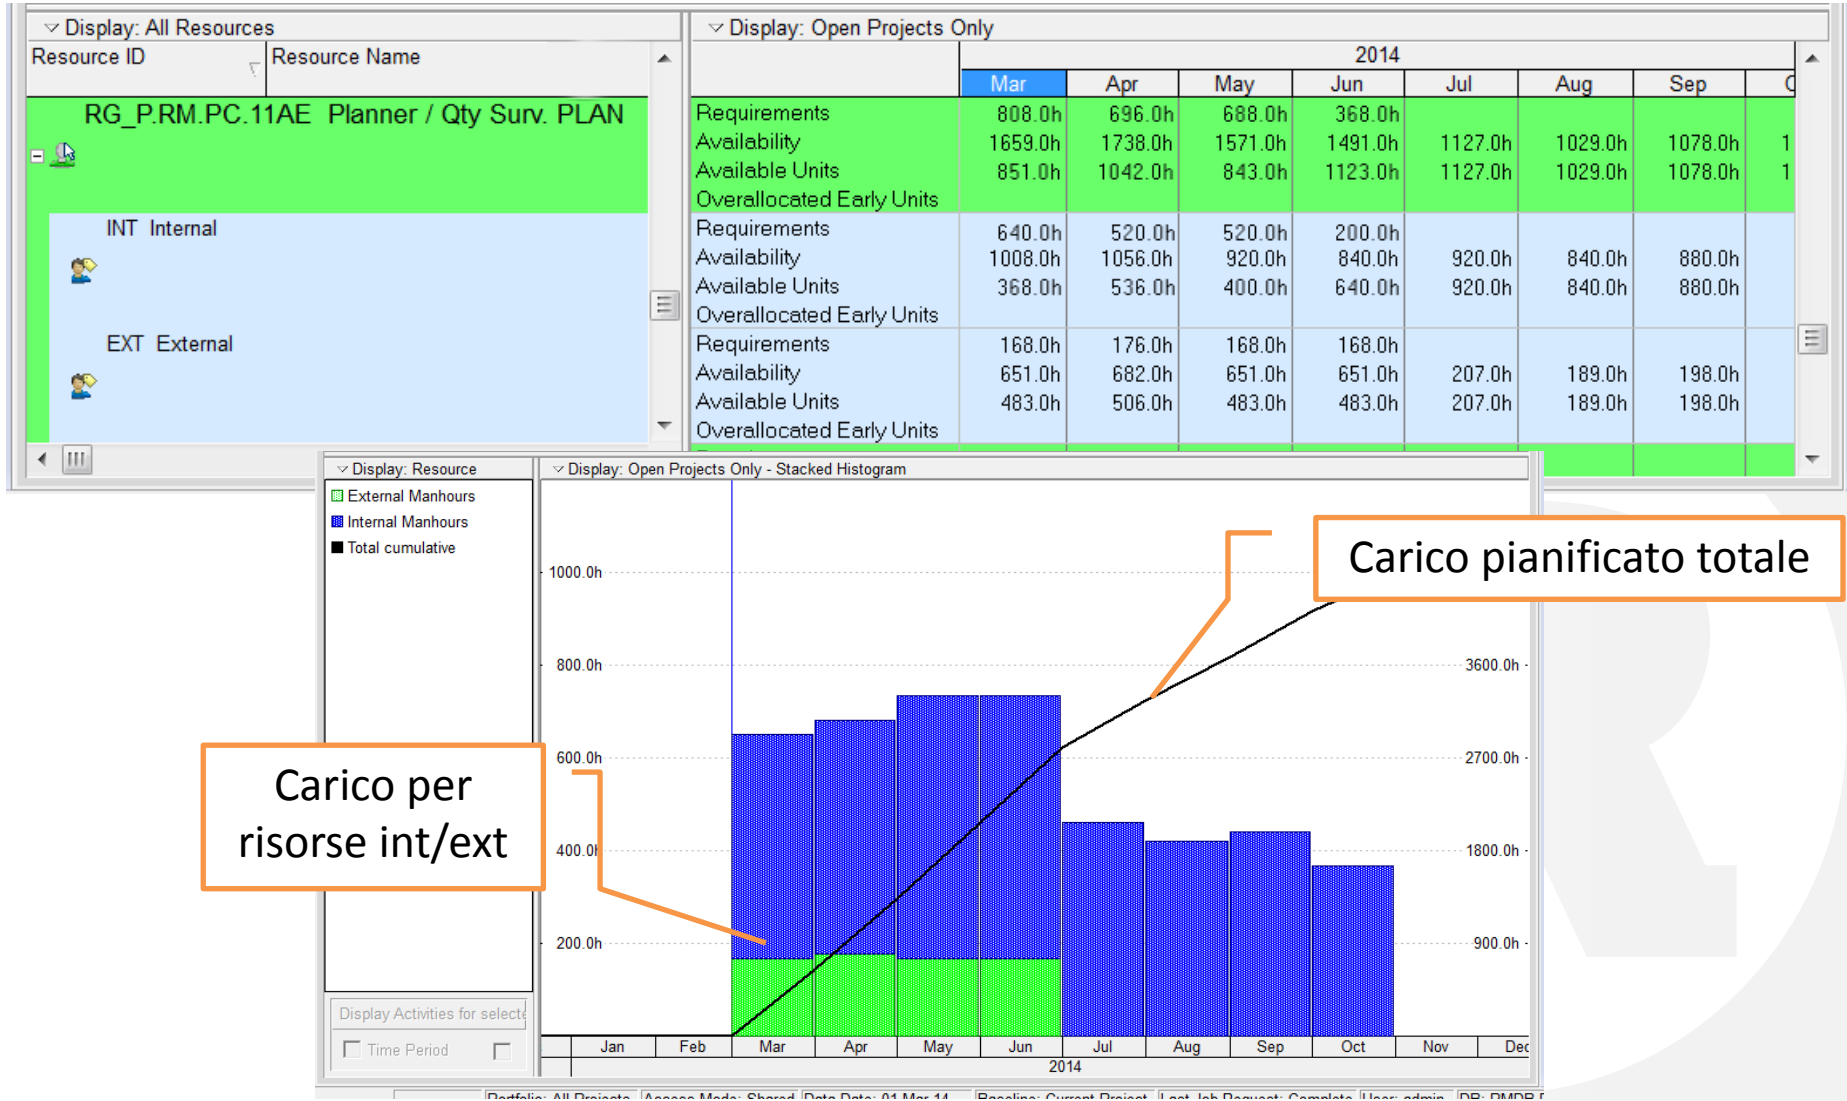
Display: All Resources

| Resource ID | Resource Name |
|---|---|
| RG_P.RM.PC.11AE | Planner / Qty Surv. PLAN |
| INT | Internal |
| EXT | External |

Display: Open Projects Only

2014

| | Mar | Apr | May | Jun | Jul | Aug | Sep | O |
|---|---|---|---|---|---|---|---|---|
| Requirements | 808.0h | 696.0h | 688.0h | 368.0h | | | | |
| Availability | 1659.0h | 1738.0h | 1571.0h | 1491.0h | 1127.0h | 1029.0h | 1078.0h | 1 |
| Available Units | 851.0h | 1042.0h | 843.0h | 1123.0h | 1127.0h | 1029.0h | 1078.0h | 1 |
| Overallocated Early Units | | | | | | | | |
| Requirements | 640.0h | 520.0h | 520.0h | 200.0h | | | | |
| Availability | 1008.0h | 1056.0h | 920.0h | 840.0h | 920.0h | 840.0h | 880.0h | |
| Available Units | 368.0h | 536.0h | 400.0h | 640.0h | 920.0h | 840.0h | 880.0h | |
| Overallocated Early Units | | | | | | | | |
| Requirements | 168.0h | 176.0h | 168.0h | 168.0h | | | | |
| Availability | 651.0h | 682.0h | 651.0h | 651.0h | 207.0h | 189.0h | 198.0h | |
| Available Units | 483.0h | 506.0h | 483.0h | 483.0h | 207.0h | 189.0h | 198.0h | |
| Overallocated Early Units | | | | | | | | |

Display: Resource
External Manhours
Internal Manhours
Total cumulative

Display Activities for selecte
Time Period

Display: Open Projects Only - Stacked Histogram

1000.0h
800.0h
600.0h
400.0h
200.0h

3600.0h
2700.0h
1800.0h
900.0h

Jan Feb Mar Apr May Jun Jul Aug Sep Oct Nov Dec
2014

Carico pianificato totale

Carico per risorse int/ext

Portfolio: All Projects | Access Mode: Shared | Data Date: 01-Mar-14 | Baseline: Current Project | Last Job Request: Complete | User: admin | DB: PMDB